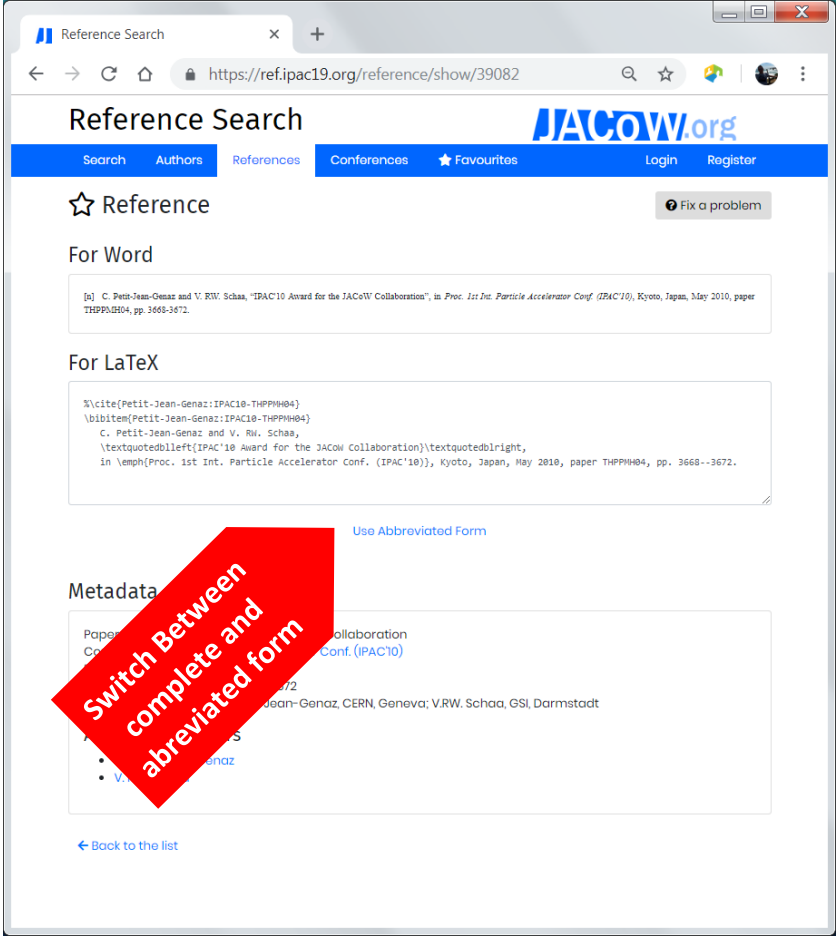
Reference Search
https://ref.ipac19.org/reference/show/39082

Reference Search
JACoW.org

Search Authors References Conferences Favourites Login Register

Reference
Fix a problem

For Word

[n] C. Petit-Jean-Genaz and V. RW. Schaa, "IPAC'10 Award for the JACoW Collaboration", in Proc. 1st Int. Particle Accelerator Conf. (IPAC'10), Kyoto, Japan, May 2010, paper THPPMH04, pp. 3668-3672.

For LaTeX

%\cite{Petit-Jean-Genaz:IPAC10-THPPMH04}
\bibitem{Petit-Jean-Genaz:IPAC10-THPPMH04}
C. Petit-Jean-Genaz and V. RW. Schaa,
\textquotedblleft{IPAC'10 Award for the JACoW Collaboration}\textquotedblright,
in \emph{Proc. 1st Int. Particle Accelerator Conf. (IPAC'10)}, Kyoto, Japan, May 2010, paper THPPMH04, pp. 3668--3672.

Use Abbreviated Form

Metadata

Pape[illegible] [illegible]ollaboration
Co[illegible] Conf. (IPAC'10)
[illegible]72
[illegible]Jean-Genaz, CERN, Geneva; V.RW. Schaa, GSI, Darmstadt
A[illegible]
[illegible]enaz
V.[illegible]

Back to the list

Switch Between complete and abreviated form